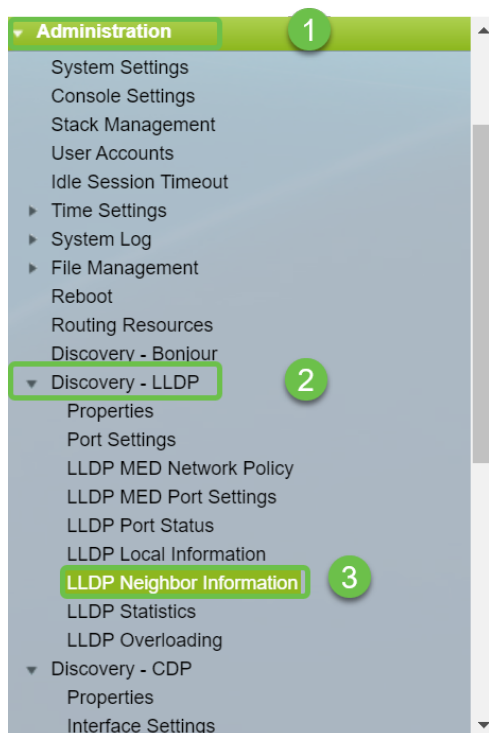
Administration
1
System Settings
Console Settings
Stack Management
User Accounts
Idle Session Timeout
Time Settings
System Log
File Management
Reboot
Routing Resources
Discovery - Bonjour
Discovery - LLDP
2
Properties
Port Settings
LLDP MED Network Policy
LLDP MED Port Settings
LLDP Port Status
LLDP Local Information
LLDP Neighbor Information
3
LLDP Statistics
LLDP Overloading
Discovery - CDP
Properties
Interface Settings